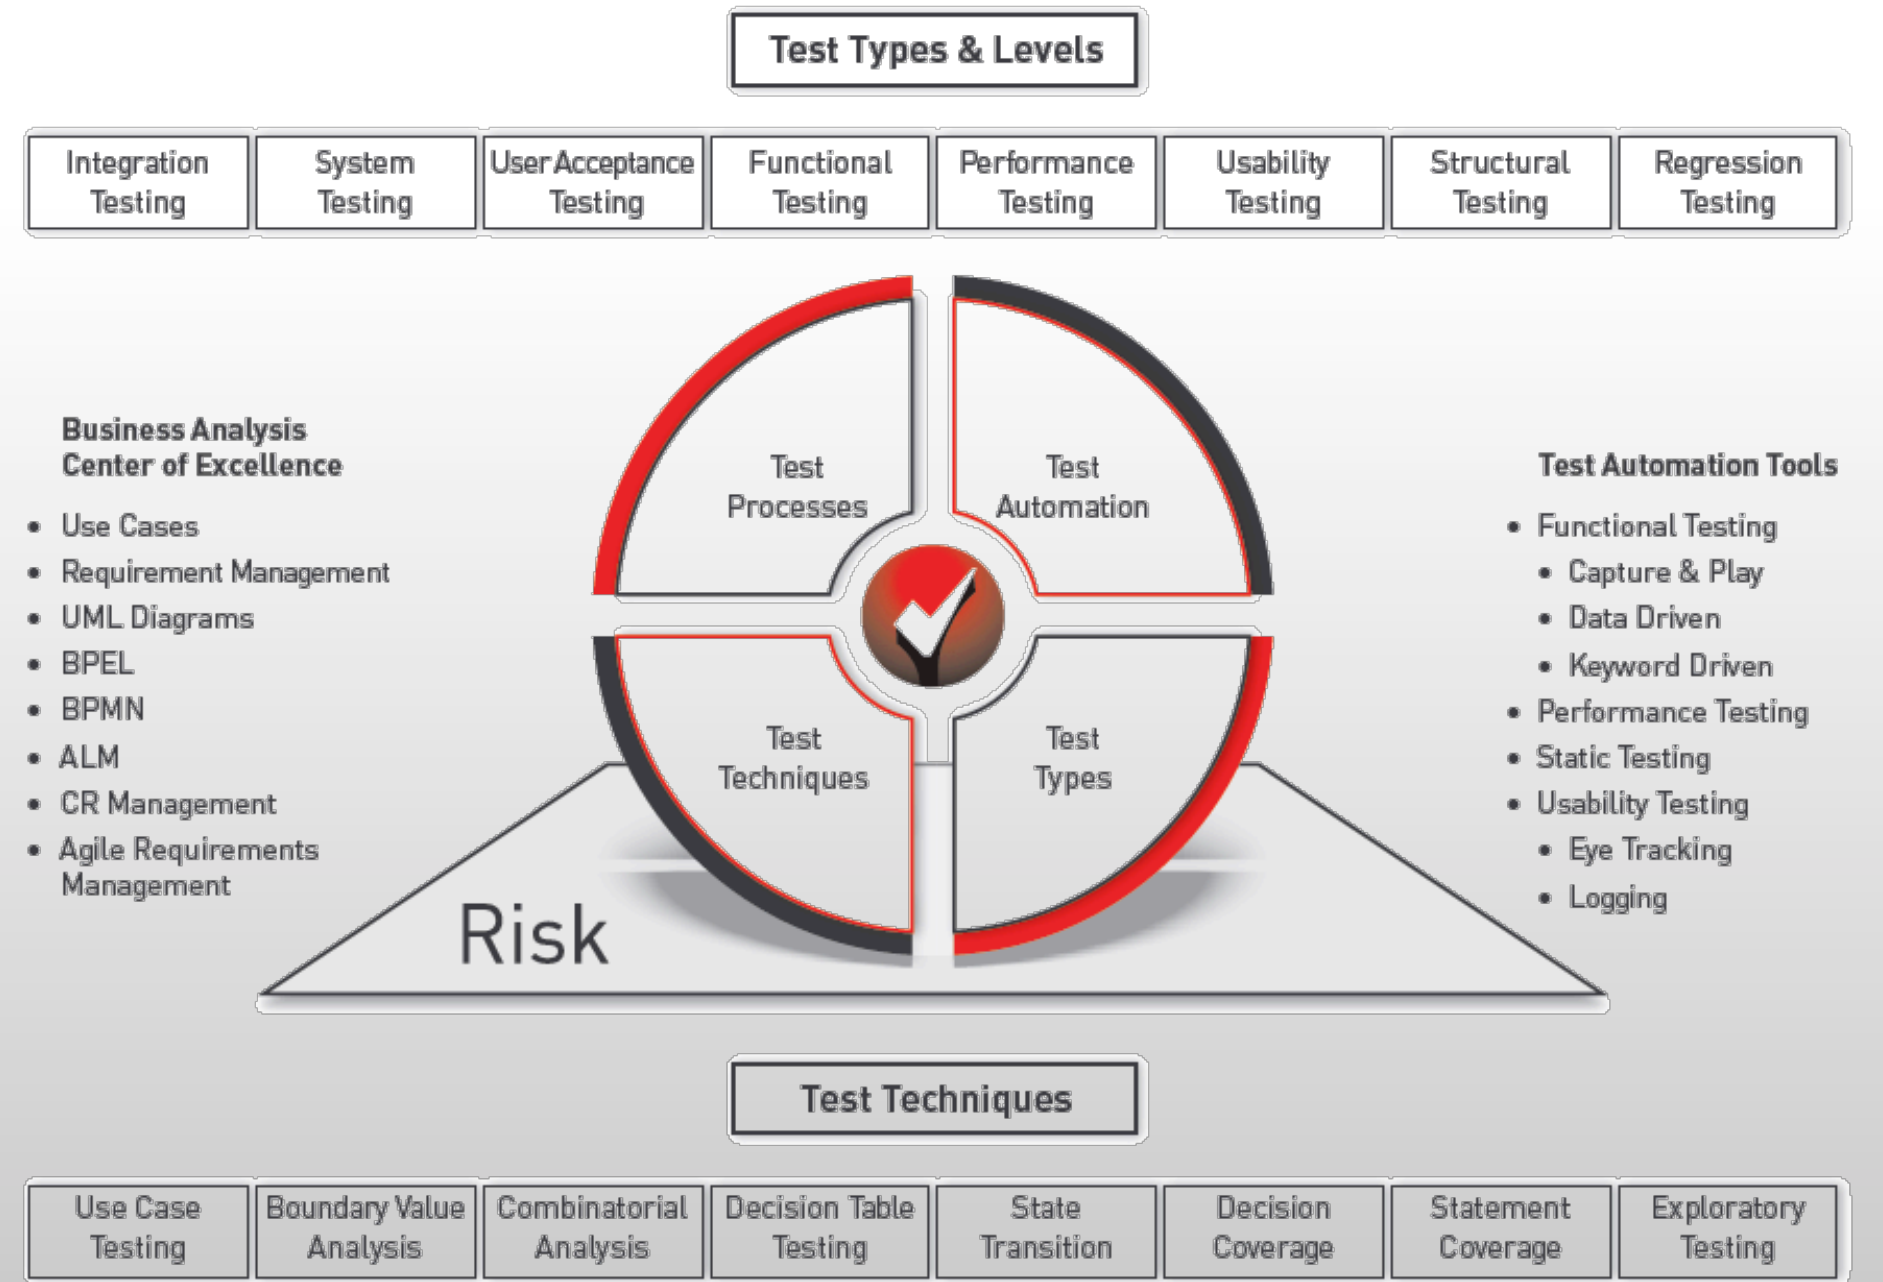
Test Types & Levels

| Integration Testing | System Testing | User Acceptance Testing | Functional Testing | Performance Testing | Usability Testing | Structural Testing | Regression Testing |
|---|---|---|---|---|---|---|---|

Business Analysis Center of Excellence

- Use Cases
- Requirement Management
- UML Diagrams
- BPEL
- BPMN
- ALM
- CR Management
- Agile Requirements Management

Test Processes

Test Automation

Test Techniques

Test Types

Risk

Test Automation Tools

- Functional Testing
  - Capture & Play
  - Data Driven
  - Keyword Driven
- Performance Testing
- Static Testing
- Usability Testing
  - Eye Tracking
  - Logging

Test Techniques

| Use Case Testing | Boundary Value Analysis | Combinatorial Analysis | Decision Table Testing | State Transition | Decision Coverage | Statement Coverage | Exploratory Testing |
|---|---|---|---|---|---|---|---|